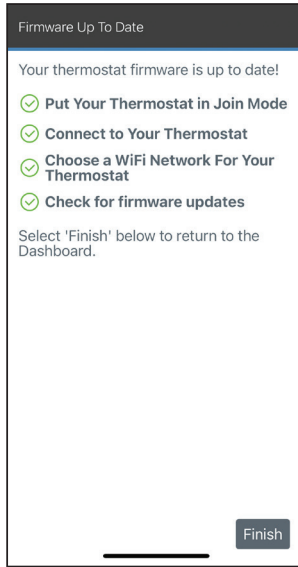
Firmware Up To Date

Your thermostat firmware is up to date!

Put Your Thermostat in Join Mode

Connect to Your Thermostat

Choose a WiFi Network For Your Thermostat

Check for firmware updates

Select 'Finish' below to return to the Dashboard.

Finish